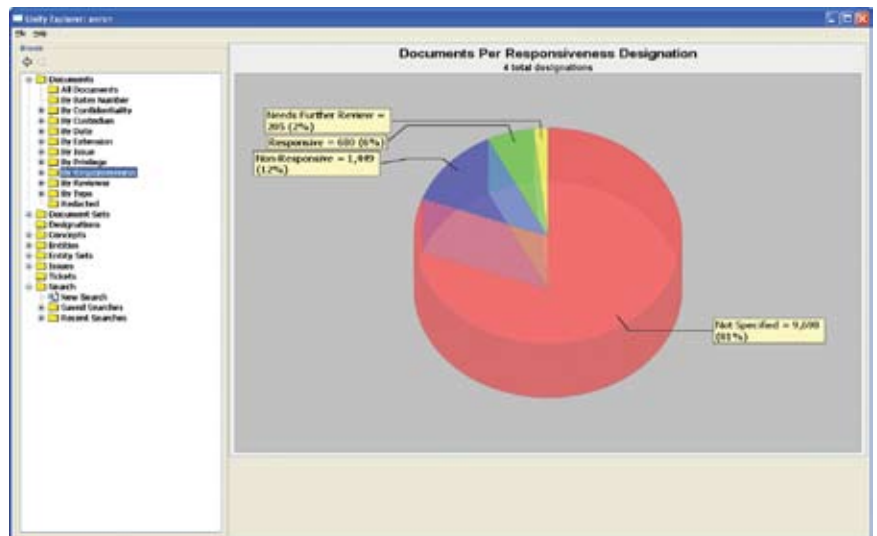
Unity Explorer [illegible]

File Help

Browse

Documents
All Documents
By Bates Number
By Confidentiality
By Custodian
By Date
By Extension
By Issue
By Privilege
By Responsiveness
By Reviewer
By Type
Redacted
Document Sets
Designations
Concepts
Entities
Entity Sets
Issues
Tickets
Search
New Search
Saved Searches
Recent Searches

Documents Per Responsiveness Designation
4 total designations

Needs Further Review = 205 (2%)

Responsive = 680 (6%)

Non-Responsive = 1,449 (12%)

Not Specified = 9,698 (81%)